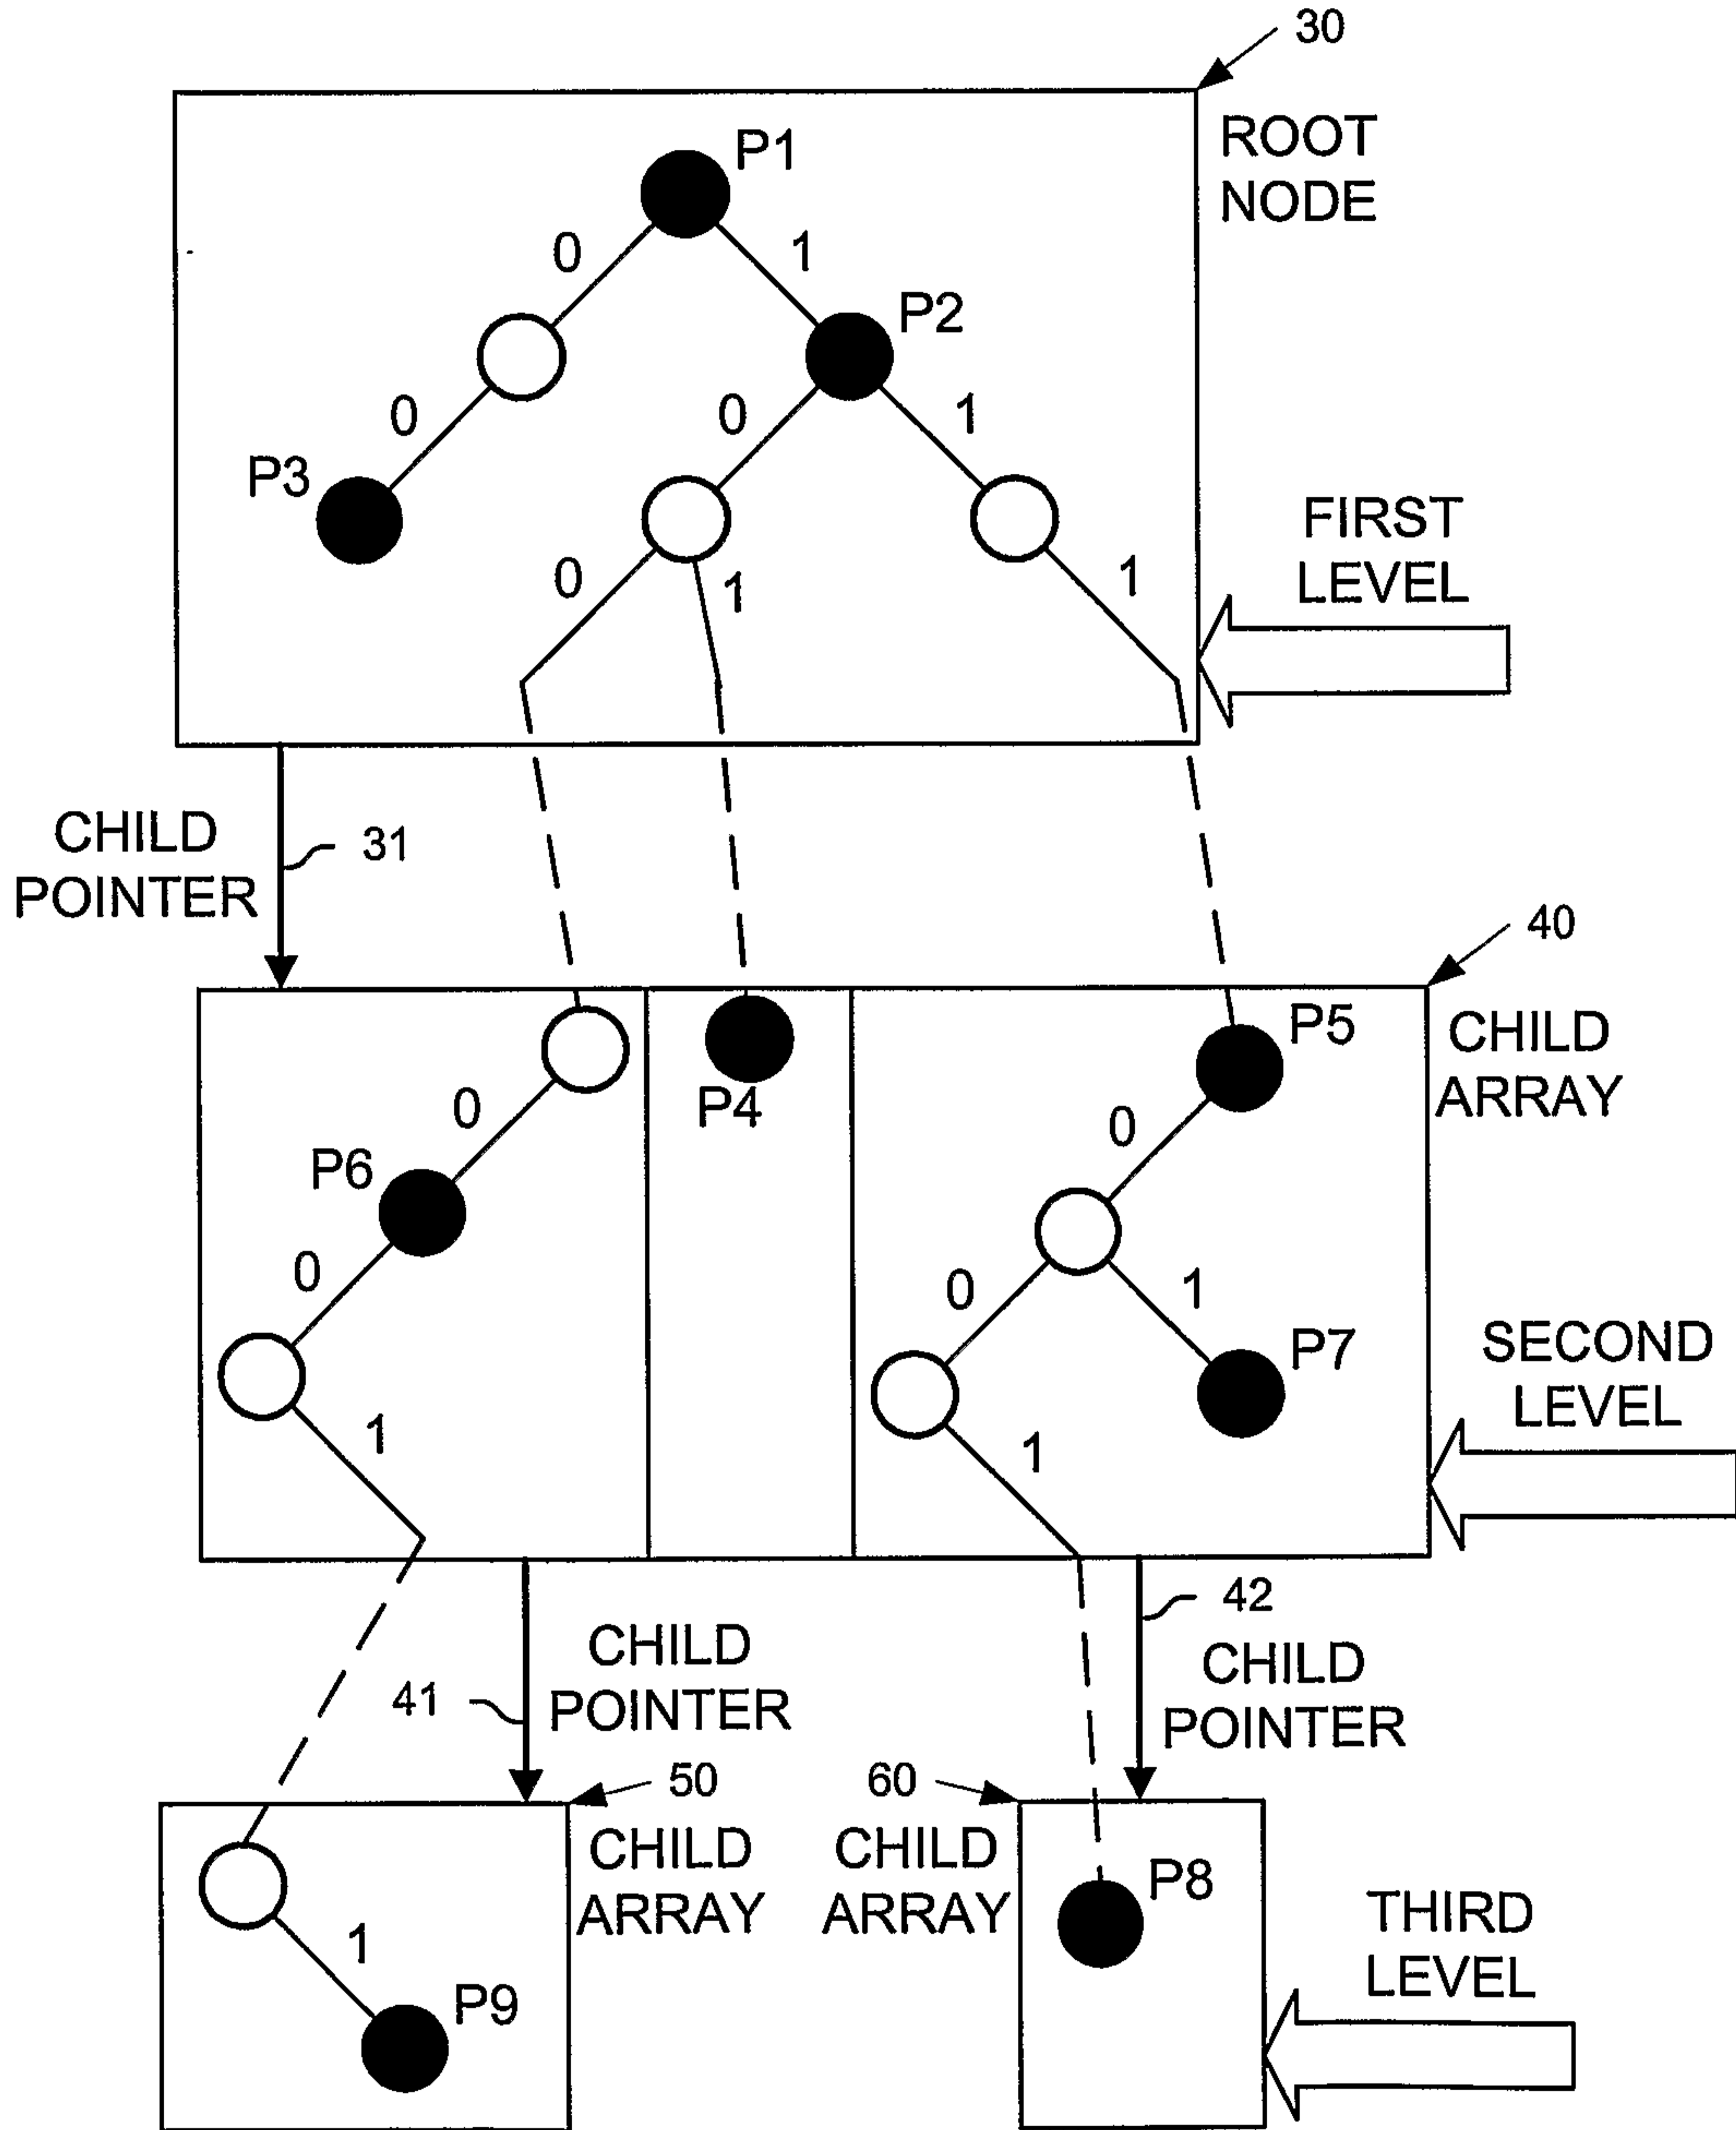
30

ROOT NODE

P1

0

1

P2

0

0

1

P3

FIRST LEVEL

0

1

1

CHILD POINTER

31

40

P5

CHILD ARRAY

P4

0

0

P6

0

0

1

P7

SECOND LEVEL

1

1

42

CHILD POINTER

41

CHILD POINTER

50

60

CHILD ARRAY

CHILD ARRAY

P8

THIRD LEVEL

1

P9